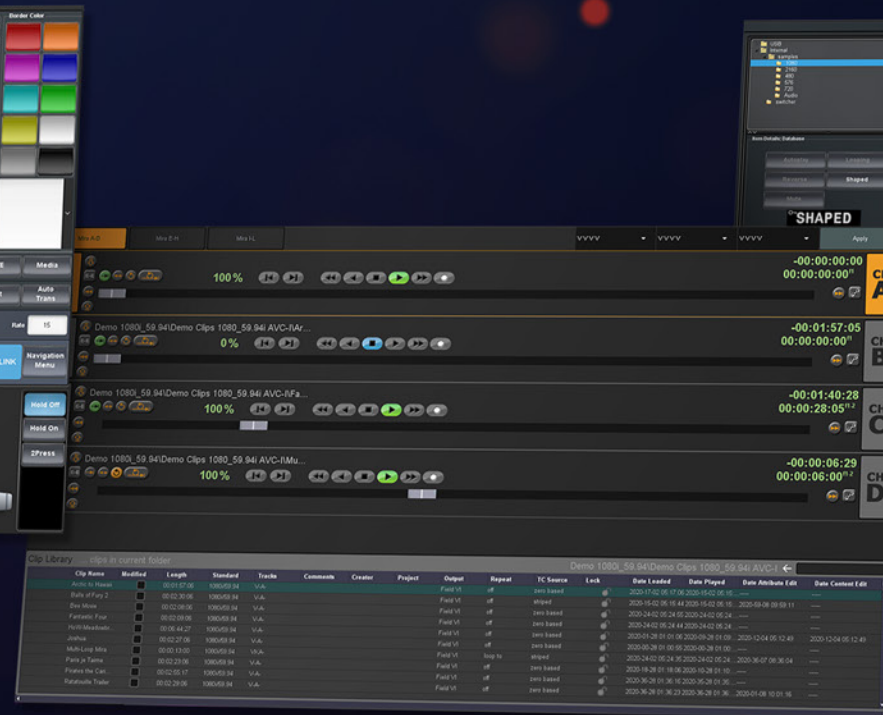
Border Color

USB
Internal
samples
1080
2160
480
576
720
Audio
switcher

Icon Details Database
Automatic
Looping
Reverse
Shaped
Mute
SHAPED

Mix A-D
Mix E-H
Mix I-L
VVVV
VVVV
VVVV
Apply

E
Media
Auto Trans
Rate
15
LINK
Navigation Menu
Hold Off
Hold On
2Press

100%
-00:00:00:00
00:00:00:00
CH A

Demo 1080i_59.94\Demo Clips 1080_59.94i AVC-I\Ar...
0%
-00:01:57:05
00:00:00:00
CH B

Demo 1080i_59.94\Demo Clips 1080_59.94i AVC-I\Fa...
100%
-00:01:40:28
00:00:28:05
CH C

Demo 1080i_59.94\Demo Clips 1080_59.94i AVC-I\Mu...
100%
-00:00:06:29
00:00:06:00
CH D

Clip Library
clips in current folder
Demo 1080i_59.94\Demo Clips 1080_59.94i AVC-I

| Clip Name | Modified | Length | Standard | Tracks | Comments | Creator | Project | Output | Repeat | TC Source | Lock | Date Loaded | Date Played | Date Attribute Edit | Date Content Edit |
|---|---|---|---|---|---|---|---|---|---|---|---|---|---|---|---|
| Aloha to Hawaii | | 00:01:57:06 | 1080i/59.94 | V-A- | | | | Field VI | off | zero based | | 2020-17-02 05:17:06 | 2020-15-02 05:10... | ---- | |
| Battle of Fury 2 | | 00:02:30:06 | 1080i/59.94 | V-A- | | | | Field VI | off | striped | | 2020-15-02 05:16:44 | 2020-15-02 05:16:... | 2020-09-08 09:59:11 | ---- |
| Bee Movie | | 00:02:08:06 | 1080i/59.94 | V-A- | | | | Field VI | off | zero based | | 2020-24-02 05:24:55 | 2020-24-02 05:24:... | ---- | |
| Fantastic Four | | 00:02:09:06 | 1080i/59.94 | V-A- | | | | Field VI | off | zero based | | 2020-24-02 05:24:44 | 2020-24-02 05:24:... | ---- | |
| Hi-Hi Meadowbr... | | 00:00:44:27 | 1080i/59.94 | V-A- | | | | Field VI | off | zero based | | 2020-01-28 01:01:06 | 2020-09-28 01:09:... | 2020-12-04 05:12:49 | 2020-12-04 05:12:49 |
| Joshua | | 00:02:27:06 | 1080i/59.94 | V-A- | | | | Field VI | off | zero based | | 2020-00-28 01:00:55 | 2020-08-28 01:00:... | ---- | |
| Multi-Loop Mira | | 00:00:13:00 | 1080i/59.94 | V-A- | | | | Field VI | loop to | striped | | 2020-24-02 05:24:35 | 2020-24-02 05:24:... | 2020-36-07 08:36:04 | ---- |
| Paris je Taime | | 00:02:23:06 | 1080i/59.94 | V-A- | | | | Field VI | off | zero based | | 2020-18-28 01:18:08 | 2020-10-28 01:10:... | ---- | |
| Pirates the Carr... | | 00:02:03:17 | 1080i/59.94 | V-A- | | | | Field VI | off | zero based | | 2020-36-28 01:36:16 | 2020-36-28 01:30:... | ---- | |
| Ratatouille Trailer | | 00:02:29:06 | 1080i/59.94 | V-A- | | | | Field VI | off | zero based | | 2020-36-28 01:36:23 | 2020-36-28 01:36:... | 2020-01-08 10:01:16 | ---- |